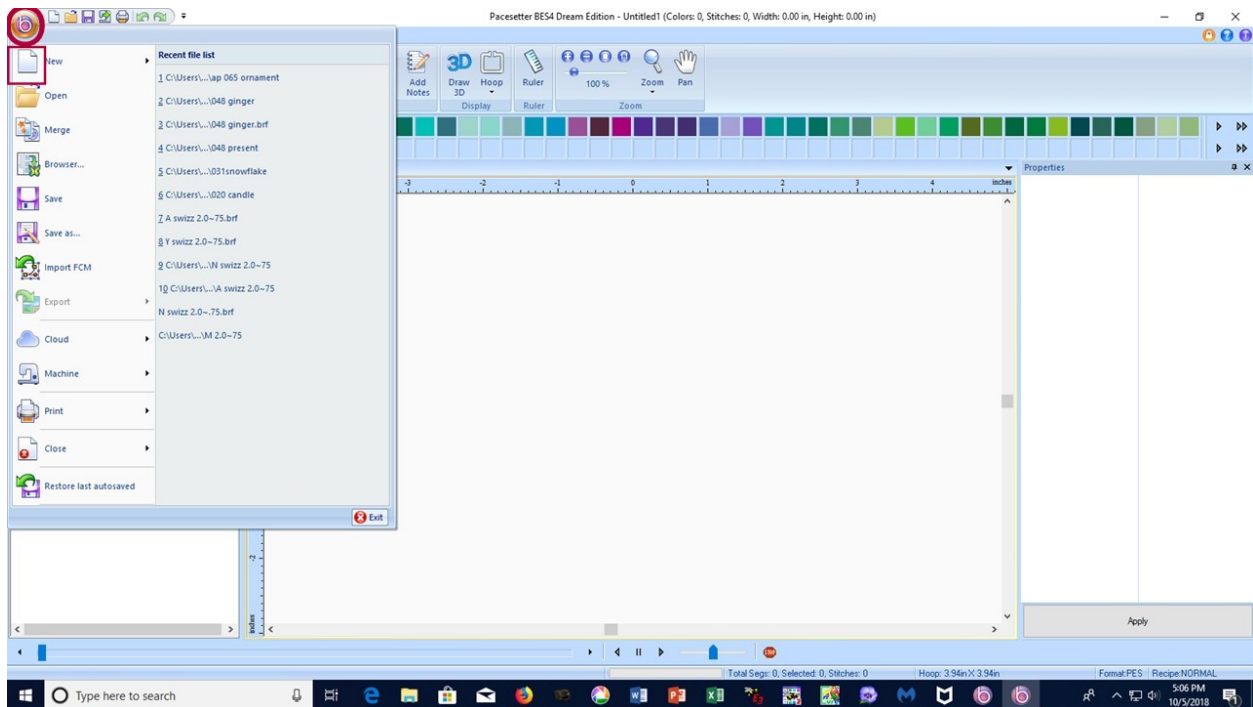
Pacesetter BES4 Dream Edition - Untitled1 (Colors: 0, Stitches: 0, Width: 0.00 in, Height: 0.00 in)

New
Open
Merge
Browser...
Save
Save as...
Import FCM
Export
Cloud
Machine
Print
Close
Restore last autosaved

Recent file list
1 C:\Users\...\ap 065 ornament
2 C:\Users\...\048 ginger
3 C:\Users\...\048 ginger.brf
4 C:\Users\...\048 present
5 C:\Users\...\031snowflake
6 C:\Users\...\020 candle
7 A swizz 2.0~75.brf
8 Y swizz 2.0~75.brf
9 C:\Users\...\N swizz 2.0~75
10 C:\Users\...\A swizz 2.0~75
N swizz 2.0~.75.brf
C:\Users\...\M 2.0~75

Exit

Add Notes
Draw 3D
Hoop
Display
Ruler
Ruler
100 %
Zoom
Pan
Zoom

Properties
inches
-3 -2 -1 0 1 2 3 4
-2
inches

Apply

Total Segs: 0, Selected: 0, Stitches: 0
Hoop: 3.94in X 3.94in
Format:PES Recipe:NORMAL

Type here to search
5:06 PM
10/5/2018